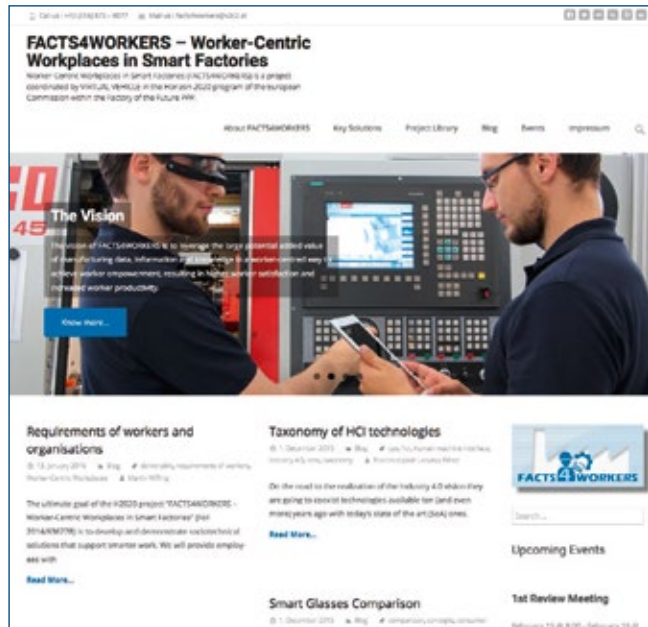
Call us: +43 (316) 873 - 9077 Mail us: facts4workers@v2c2.at

FACTS4WORKERS – Worker-Centric Workplaces in Smart Factories

Worker-Centric Workplaces in Smart Factories (FACTS4WORKERS) is a project coordinated by VIRTUAL VEHICLE in the Horizon 2020 program of the european Commission within the Factory of the Future PPP.

About FACTS4WORKERS Key Solutions Project Library Blog Events Impressum

The Vision

The vision of FACTS4WORKERS is to leverage the large potential added value of manufacturing data, information and knowledge in a worker-centred way to achieve worker empowerment, resulting in higher worker satisfaction and increased worker productivity.

Know more...

Requirements of workers and organisations

13. January 2016 Blog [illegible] Martin Wifling

The ultimate goal of the H2020 project "FACTS4WORKERS – Worker-Centric Workplaces in Smart Factories" (Ref. 2014/636778) is to develop and demonstrate sociotechnical solutions that support smarter work. We will provide employees with

Read More...

Taxonomy of HCI technologies

1. December 2015 Blog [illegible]

On the road to the realisation of the Industry 4.0 vision they are going to exploit technologies available (an (and even more) years ago with todays state of the art (SoA) ones.

Read More...

Smart Glasses Comparison

1. December 2015 Blog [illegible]

FACTS4WORKERS

Search ...

Upcoming Events

1st Review Meeting

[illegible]